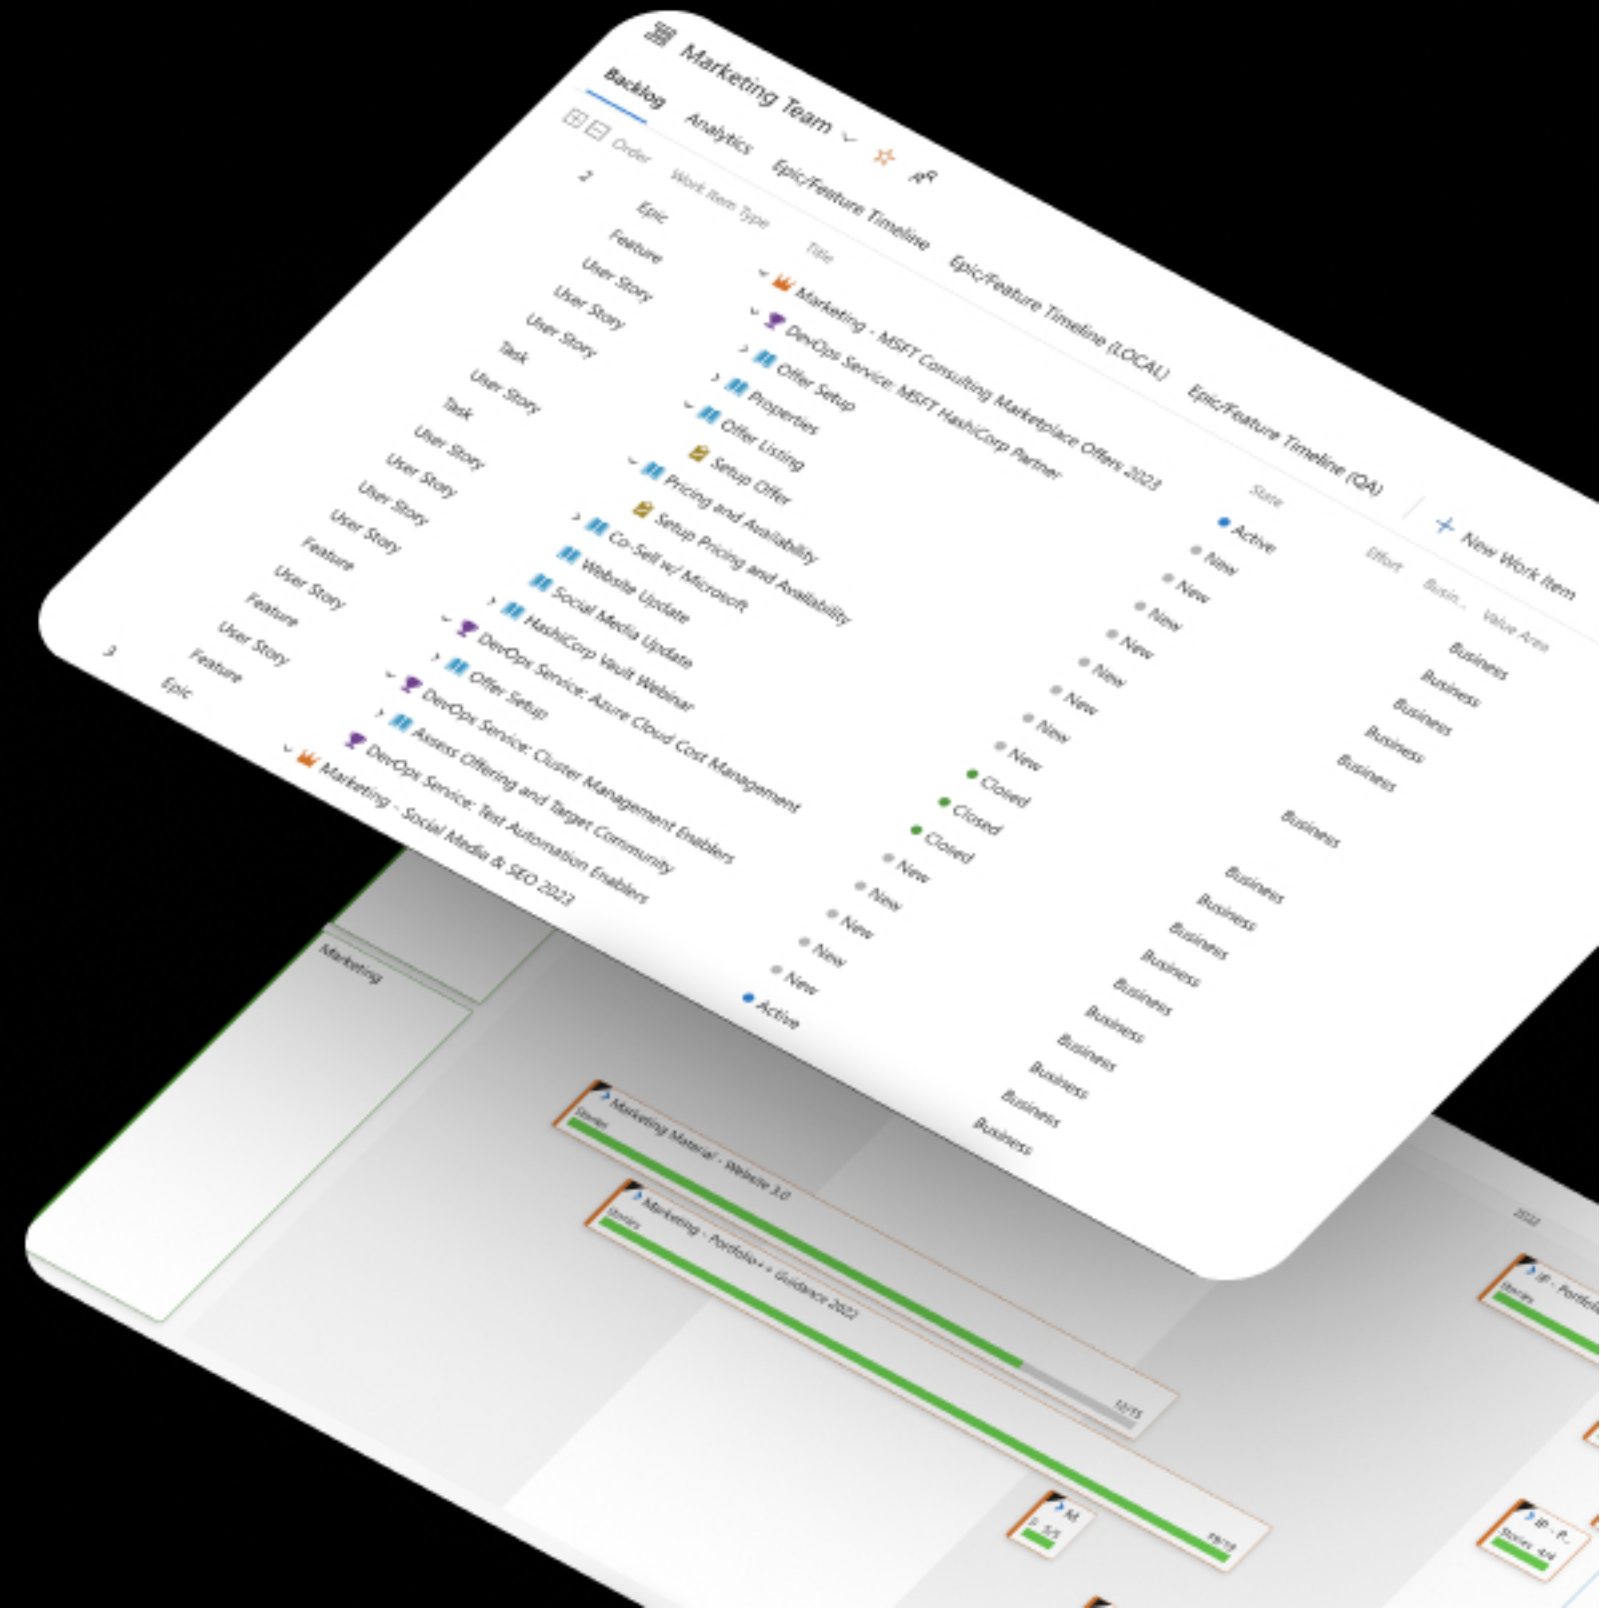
Marketing Team

Backlog Analytics Epic/Feature Timeline Epic/Feature Timeline (LOCAL) Epic/Feature Timeline (QA) New Work Item

| Order | Work Item Type | Title | State | Effort | Busin... | Value Area |
|---|---|---|---|---|---|---|
| 2 | Epic | Marketing - MSFT Consulting Marketplace Offers 2023 | Active | | | |
| | Feature | DevOps Service: MSFT HashiCorp Partner | New | | | Business |
| | User Story | Offer Setup | New | | | Business |
| | User Story | Properties | New | | | Business |
| | User Story | Offer Listing | New | | | Business |
| | Task | Setup Offer | New | | | Business |
| | User Story | Pricing and Availability | New | | | |
| | Task | Setup Pricing and Availability | New | | | Business |
| | User Story | Co-Sell w/ Microsoft | New | | | |
| | User Story | Website Update | Closed | | | |
| | User Story | Social Media Update | Closed | | | Business |
| | User Story | HashiCorp Vault Webinar | Closed | | | Business |
| | Feature | DevOps Service: Azure Cloud Cost Management | New | | | Business |
| | User Story | Offer Setup | New | | | Business |
| | Feature | DevOps Service: Cluster Management Enablers | New | | | Business |
| | User Story | Assess Offering and Target Community | New | | | Business |
| | Feature | DevOps Service: Test Automation Enablers | New | | | Business |
| 3 | Epic | Marketing - Social Media & SEO 2023 | Active | | | Business |

Marketing

Marketing Material - Website 3.0
Stories
12/15

Marketing - Portfolio++ Guidance 2022
Stories
19/19

M
S 5/5

2022

IP - Portfolio
Stories

IP - P...
Stories 4/4